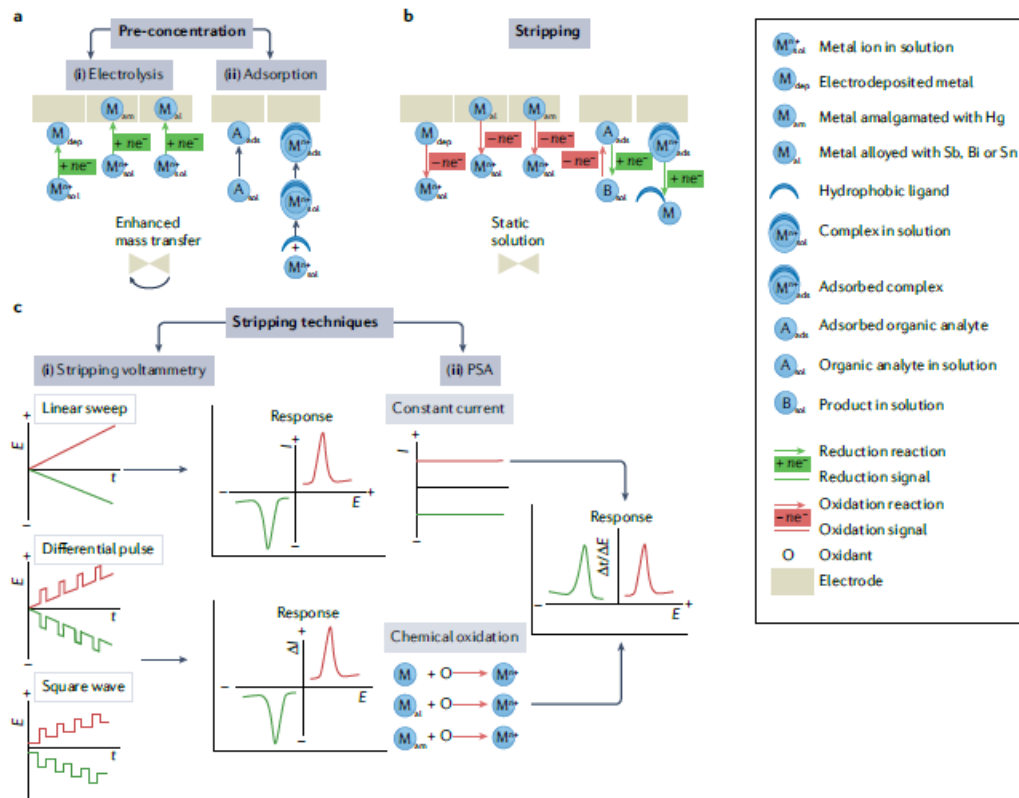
a

Pre-concentration

(i) Electrolysis

(ii) Adsorption

$M_{dep}$ $M_{am}$ $M_{al}$

$+ ne^-$ $+ ne^-$ $+ ne^-$

$M^{n+}_{sol}$ $M^{n+}_{sol}$ $M^{n+}_{sol}$

$A_{ads}$ $A_{sol}$ $M^{n+}_{ads}$ $M^{n+}_{sol}$ $M^{n+}_{sol}$

Enhanced mass transfer

b

Stripping

$M_{dep}$ $M_{al}$ $M_{am}$

$-ne^-$ $-ne^-$ $-ne^-$ $-ne^-$

$M^{n+}_{sol}$ $M^{n+}_{sol}$ $M^{n+}_{sol}$

$A_{ads}$ $+ ne^-$ $B_{sol}$ $M^{n+}_{ads}$ $+ ne^-$ M

Static solution

$M^{n+}_{sol}$ Metal ion in solution
$M_{dep}$ Electrodeposited metal
$M_{am}$ Metal amalgamated with Hg
$M_{al}$ Metal alloyed with Sb, Bi or Sn
Hydrophobic ligand
$M^{n+}_{sol}$ Complex in solution
$M^{n+}_{ads}$ Adsorbed complex
$A_{ads}$ Adsorbed organic analyte
$A_{sol}$ Organic analyte in solution
$B_{sol}$ Product in solution
Reduction reaction
$+ ne^-$ Reduction signal
Oxidation reaction
$-ne^-$ Oxidation signal
O Oxidant
Electrode

c

Stripping techniques

(i) Stripping voltammetry

(ii) PSA

Linear sweep
E + – t

Response
+ – i E

Constant current
+ – i

Differential pulse
E + – t

Response
$\Delta i$ E

Square wave
E t

Response
$\Delta t/\Delta E$ E + –

Chemical oxidation
M + O → $M^{n+}$
$M_{al}$ + O → $M^{n+}$
$M_{am}$ + O → $M^{n+}$